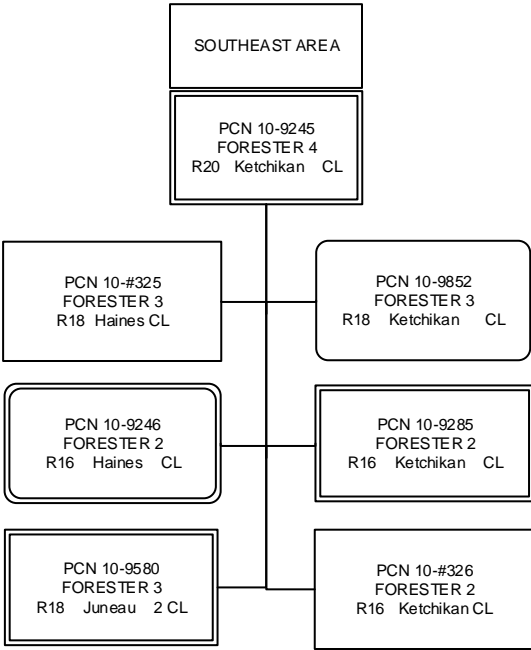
SOUTHEAST AREA

PCN 10-9245
FORESTER 4
R20 Ketchikan CL

PCN 10-#325
FORESTER 3
R18 Haines CL

PCN 10-9852
FORESTER 3
R18 Ketchikan CL

PCN 10-9246
FORESTER 2
R16 Haines CL

PCN 10-9285
FORESTER 2
R16 Ketchikan CL

PCN 10-9580
FORESTER 3
R18 Juneau 2 CL

PCN 10-#326
FORESTER 2
R16 Ketchikan CL